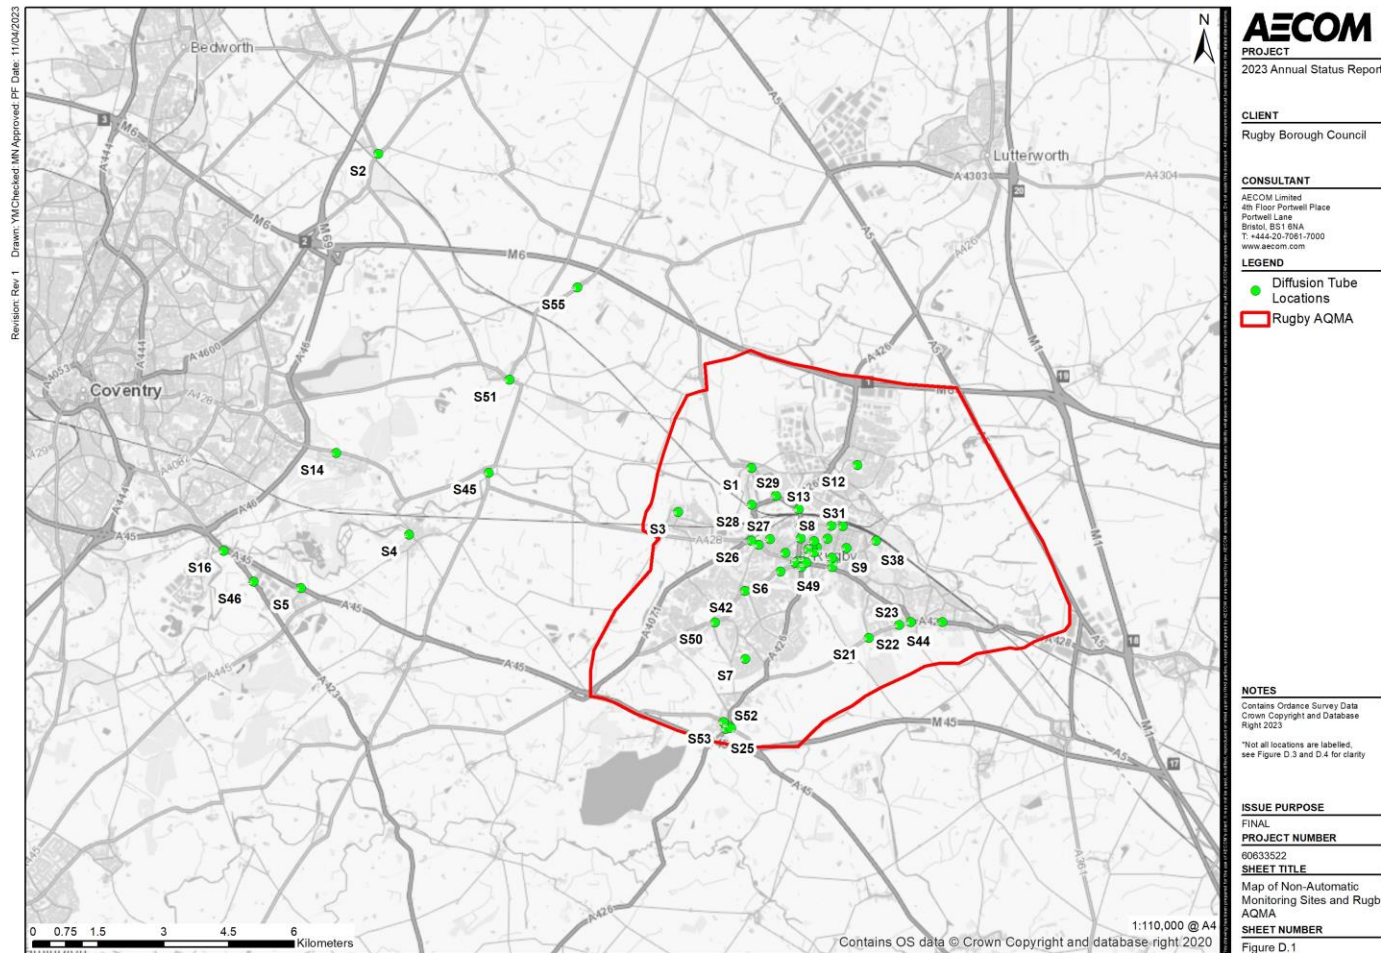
Revision: Rev 1 Drawn: YM Checked: MN Approved: PF Date: 11/04/2023

Bedworth
Lutterworth
Coventry
M6
M69
A5
A4303
A4304
A426
A444
A4600
A46
A428
A45
A423
A445
A4071
M1
M45
A361

S2
S55
S51
S14
S45
S4
S16
S46
S5
S3
S1
S29
S13
S12
S28
S27
S8
S31
S26
S9
S38
S6
S49
S42
S23
S50
S22
S44
S21
S7
S52
S53
S25

N

0 0.75 1.5 3 4.5 6 Kilometers

1:110,000 @ A4

Contains OS data © Crown Copyright and database right 2020

AECOM
PROJECT
2023 Annual Status Report

CLIENT
Rugby Borough Council

CONSULTANT
AECOM Limited
4th Floor Portwell Place
Portwell Lane
Bristol, BS1 6NA
T: +444-20-7061-7000
www.aecom.com

LEGEND
Diffusion Tube Locations
Rugby AQMA

NOTES
Contains Ordance Survey Data Crown Copyright and Database Right 2023

*Not all locations are labelled, see Figure D.3 and D.4 for clarity

ISSUE PURPOSE
FINAL
PROJECT NUMBER
60633522
SHEET TITLE
Map of Non-Automatic Monitoring Sites and Rugb AQMA
SHEET NUMBER
Figure D.1